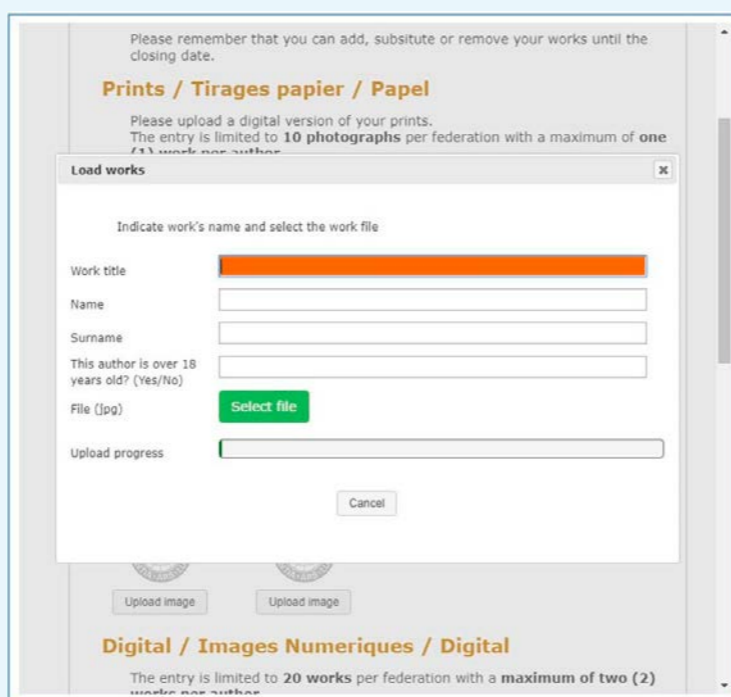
Please remember that you can add, subsitute or remove your works until the closing date.

Prints / Tirages papier / Papel

Please upload a digital version of your prints.
The entry is limited to **10 photographs** per federation with a maximum of **one** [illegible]

Load works ×

Indicate work's name and select the work file

Work title

Name

Surname

This author is over 18 years old? (Yes/No)

File (jpg) Select file

Upload progress

Cancel

Upload image Upload image

Digital / Images Numeriques / Digital

The entry is limited to **20 works** per federation with a **maximum of two (2)** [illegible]